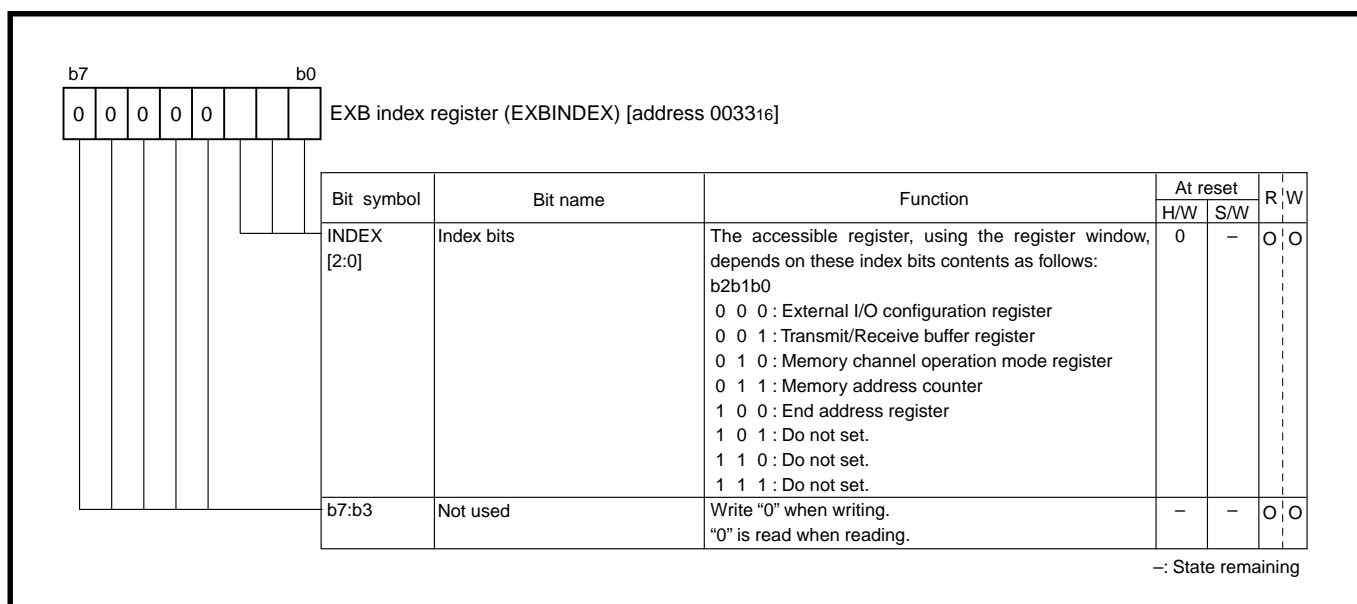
b7 b0

| 0 | 0 | 0 | 0 | 0 | | | |
|---|---|---|---|---|---|---|---|

EXB index register (EXBINDEX) [address $0033_{16}$]

| Bit symbol | Bit name | Function | At reset H/W | At reset S/W | R | W |
|---|---|---|---|---|---|---|
| INDEX [2:0] | Index bits | The accessible register, using the register window, depends on these index bits contents as follows: b2b1b0 0 0 0 : External I/O configuration register 0 0 1 : Transmit/Receive buffer register 0 1 0 : Memory channel operation mode register 0 1 1 : Memory address counter 1 0 0 : End address register 1 0 1 : Do not set. 1 1 0 : Do not set. 1 1 1 : Do not set. | 0 | – | O | O |
| b7:b3 | Not used | Write "0" when writing. "0" is read when reading. | – | – | O | O |

–: State remaining